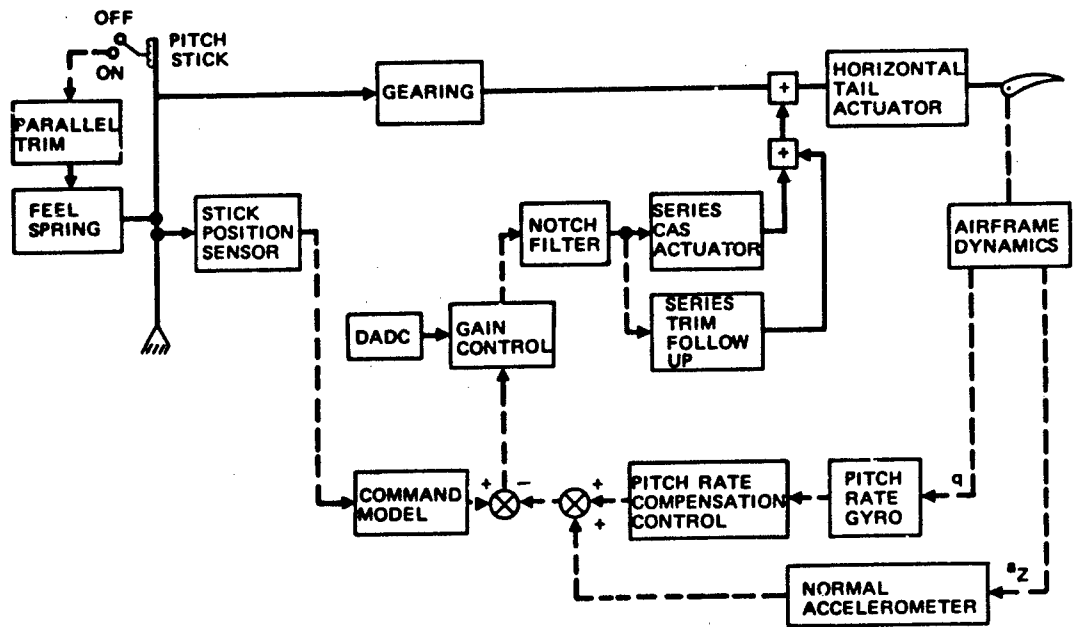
OFF
ON
PITCH STICK
PARALLEL TRIM
FEEL SPRING
GEARING
+
+
HORIZONTAL TAIL ACTUATOR
STICK POSITION SENSOR
NOTCH FILTER
SERIES CAS ACTUATOR
AIRFRAME DYNAMICS
DADC
GAIN CONTROL
SERIES TRIM FOLLOW UP
COMMAND MODEL
+
−
+
+
PITCH RATE COMPENSATION CONTROL
PITCH RATE GYRO
q
NORMAL ACCELEROMETER
$a_z$